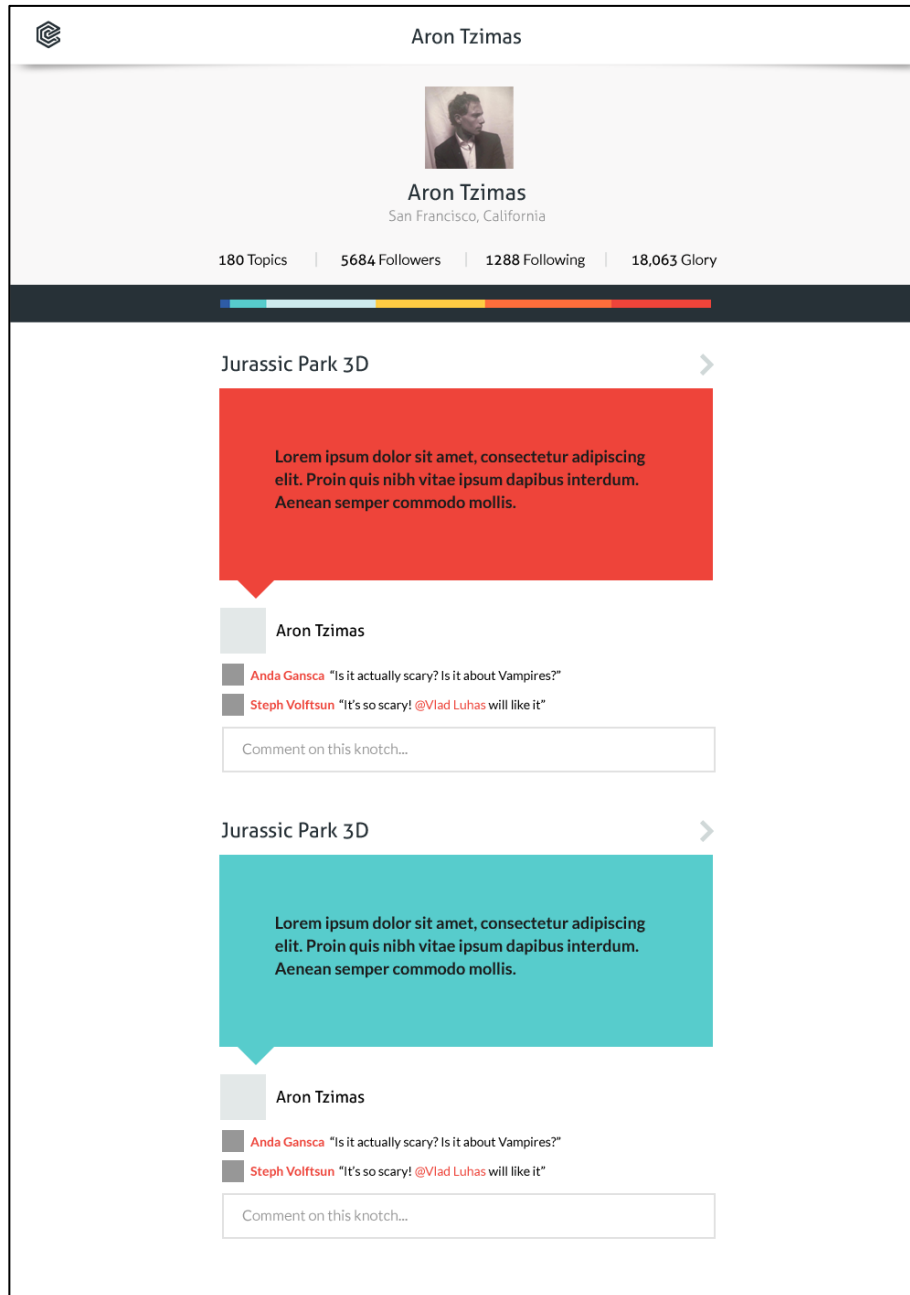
Aron Tzimas

Aron Tzimas
San Francisco, California

180 Topics | 5684 Followers | 1288 Following | 18,063 Glory

Jurassic Park 3D

Lorem ipsum dolor sit amet, consectetur adipiscing elit. Proin quis nibh vitae ipsum dapibus interdum. Aenean semper commodo mollis.

Aron Tzimas

Anda Gansca "Is it actually scary? Is it about Vampires?"

Steph Volftsun "It's so scary! @Vlad Luhas will like it"

Comment on this knotch...

Jurassic Park 3D

Lorem ipsum dolor sit amet, consectetur adipiscing elit. Proin quis nibh vitae ipsum dapibus interdum. Aenean semper commodo mollis.

Aron Tzimas

Anda Gansca "Is it actually scary? Is it about Vampires?"

Steph Volftsun "It's so scary! @Vlad Luhas will like it"

Comment on this knotch...